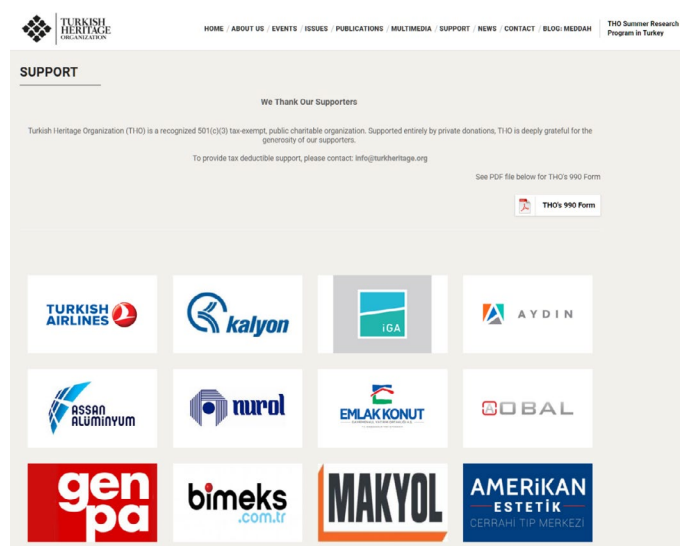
TURKISH HERITAGE ORGANIZATION

HOME / ABOUT US / EVENTS / ISSUES / PUBLICATIONS / MULTIMEDIA / SUPPORT / NEWS / CONTACT / BLOG: MEDDAH

THO Summer Research Program in Turkey

SUPPORT

We Thank Our Supporters

Turkish Heritage Organization (THO) is a recognized 501(c)(3) tax-exempt, public charitable organization. Supported entirely by private donations, THO is deeply grateful for the generosity of our supporters.

To provide tax deductible support, please contact: info@turkheritage.org

See PDF file below for THO's 990 Form

THO's 990 Form

TURKISH AIRLINES

kalyon

iGA

AYDIN

ASSAN ALÜMİNYUM

nurol

EMLAK KONUT

OBAL

genpa

bimeks .com.tr

MAKYOL

AMERiKAN ESTETİK CERRAHİ TIP MERKEZİ